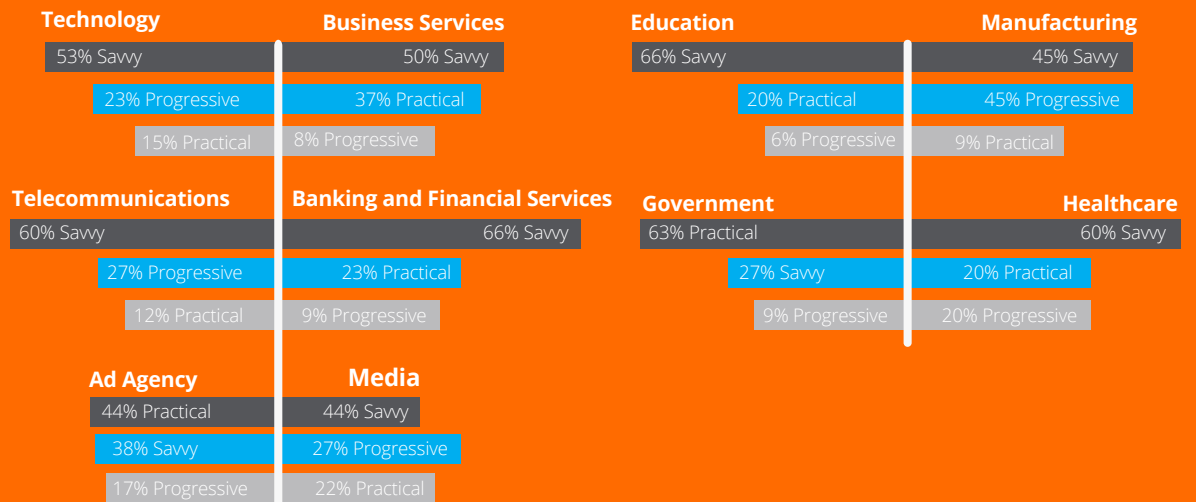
Technology
53% Savvy
23% Progressive
15% Practical

Business Services
50% Savvy
37% Practical
8% Progressive

Education
66% Savvy
20% Practical
6% Progressive

Manufacturing
45% Savvy
45% Progressive
9% Practical

Telecommunications
60% Savvy
27% Progressive
12% Practical

Banking and Financial Services
66% Savvy
23% Practical
9% Progressive

Government
63% Practical
27% Savvy
9% Progressive

Healthcare
60% Savvy
20% Practical
20% Progressive

Ad Agency
44% Practical
38% Savvy
17% Progressive

Media
44% Savvy
27% Progressive
22% Practical